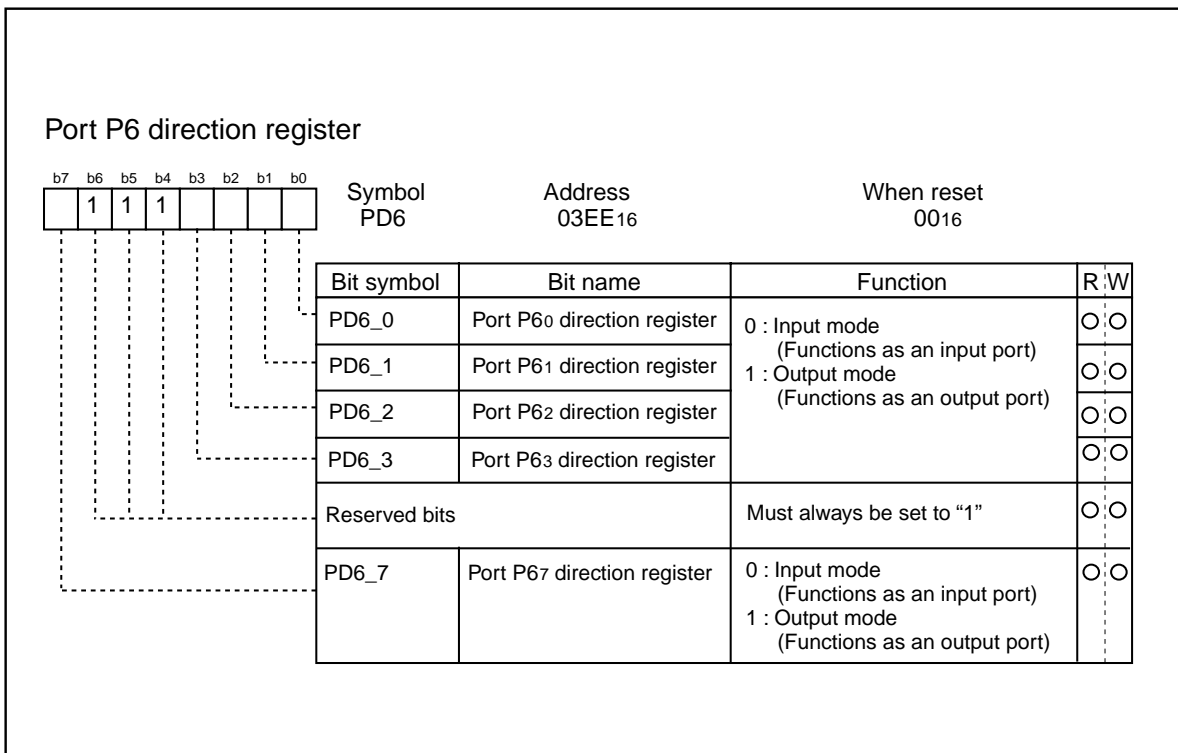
Port P6 direction register

| b7 | b6 | b5 | b4 | b3 | b2 | b1 | b0 |
|---|---|---|---|---|---|---|---|
|  | 1 | 1 | 1 |  |  |  |  |

Symbol PD6 Address $03EE_{16}$ When reset $00_{16}$

| Bit symbol | Bit name | Function | R | W |
|---|---|---|---|---|
| PD6_0 | Port $P6_0$ direction register | 0 : Input mode (Functions as an input port) 1 : Output mode (Functions as an output port) | O | O |
| PD6_1 | Port $P6_1$ direction register | | O | O |
| PD6_2 | Port $P6_2$ direction register | | O | O |
| PD6_3 | Port $P6_3$ direction register | | O | O |
| Reserved bits | | Must always be set to “1” | O | O |
| PD6_7 | Port $P6_7$ direction register | 0 : Input mode (Functions as an input port) 1 : Output mode (Functions as an output port) | O | O |